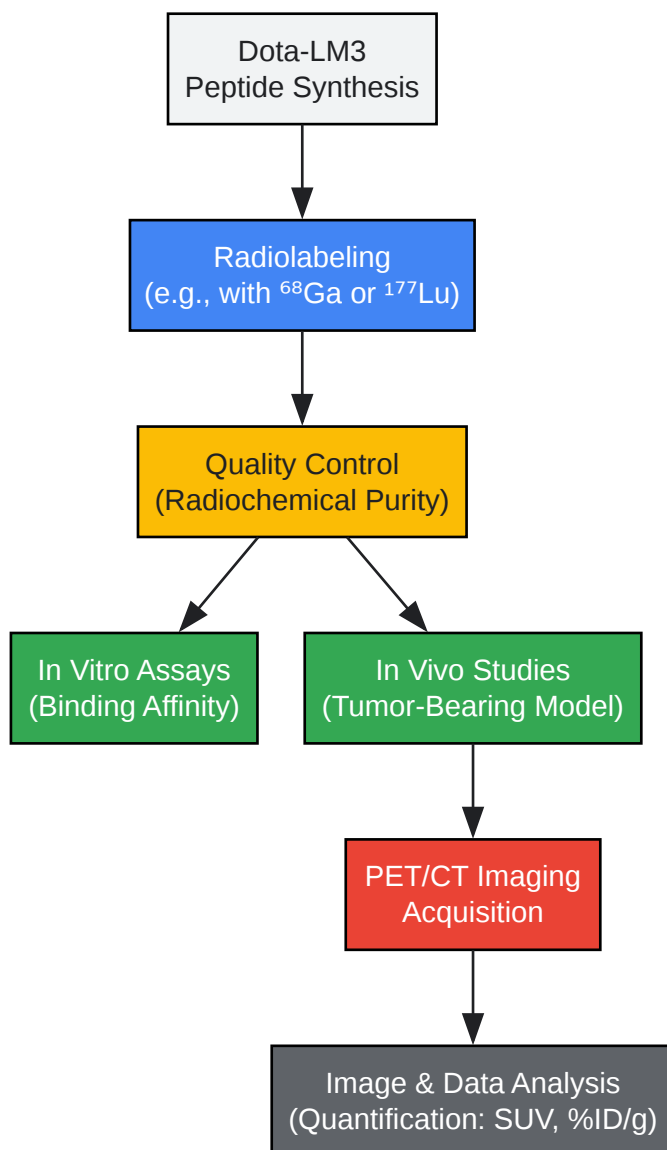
Dota-LM3
Peptide Synthesis

Radiolabeling
(e.g., with $^{68}$Ga or $^{177}$Lu)

Quality Control
(Radiochemical Purity)

In Vitro Assays
(Binding Affinity)

In Vivo Studies
(Tumor-Bearing Model)

PET/CT Imaging
Acquisition

Image & Data Analysis
(Quantification: SUV, %ID/g)